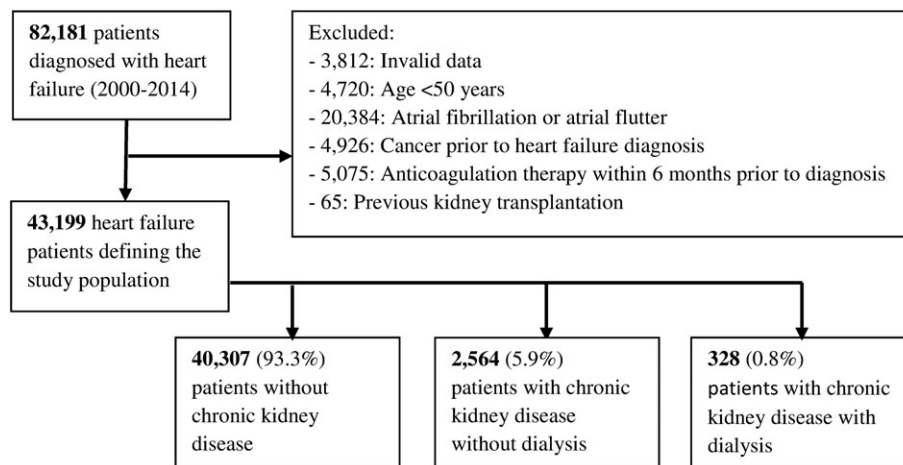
**82,181** patients diagnosed with heart failure (2000-2014)

Excluded:
- 3,812: Invalid data
- 4,720: Age <50 years
- 20,384: Atrial fibrillation or atrial flutter
- 4,926: Cancer prior to heart failure diagnosis
- 5,075: Anticoagulation therapy within 6 months prior to diagnosis
- 65: Previous kidney transplantation

**43,199** heart failure patients defining the study population

**40,307** (93.3%) patients without chronic kidney disease

**2,564** (5.9%) patients with chronic kidney disease without dialysis

**328** (0.8%) patients with chronic kidney disease with dialysis